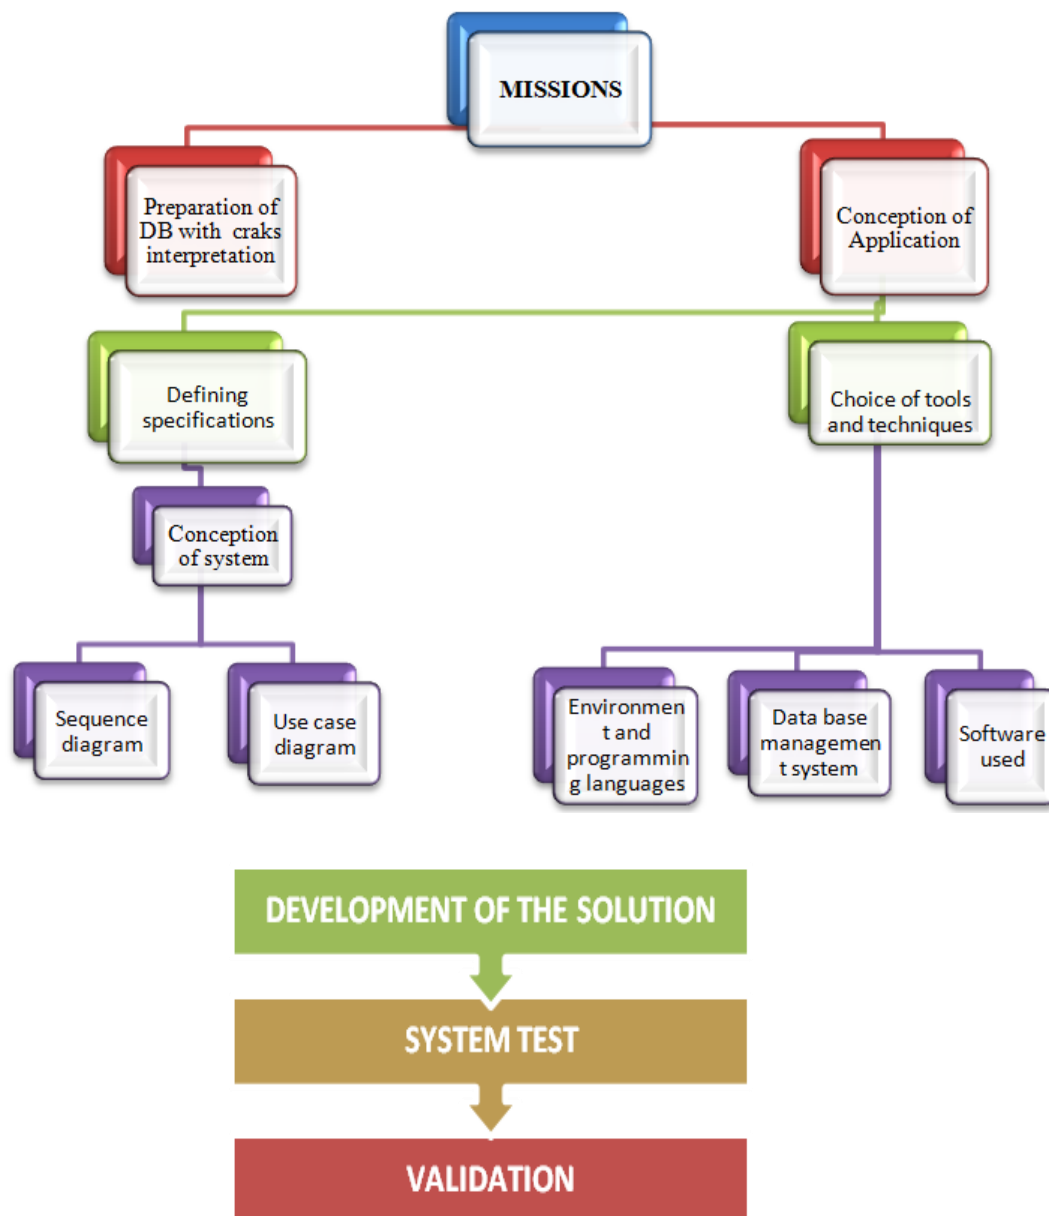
MISSIONS

Preparation of DB with craks interpretation

Conception of Application

Defining specifications

Choice of tools and techniques

Conception of system

Sequence diagram

Use case diagram

Environment and programming languages

Data base management system

Software used

DEVELOPMENT OF THE SOLUTION

SYSTEM TEST

VALIDATION